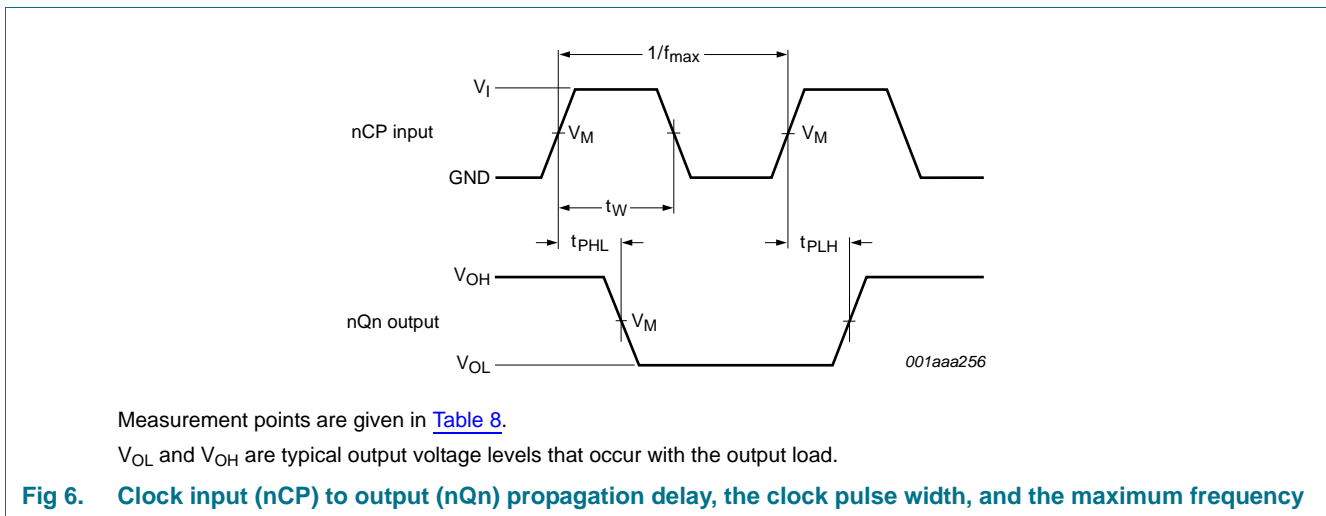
$1/f_{max}$

$V_I$

nCP input

$V_M$

$V_M$

GND

$t_W$

$t_{PHL}$

$t_{PLH}$

$V_{OH}$

nQn output

$V_M$

$V_{OL}$

001aaa256

Measurement points are given in Table 8.

$V_{OL}$ and $V_{OH}$ are typical output voltage levels that occur with the output load.

Fig 6. Clock input (nCP) to output (nQn) propagation delay, the clock pulse width, and the maximum frequency